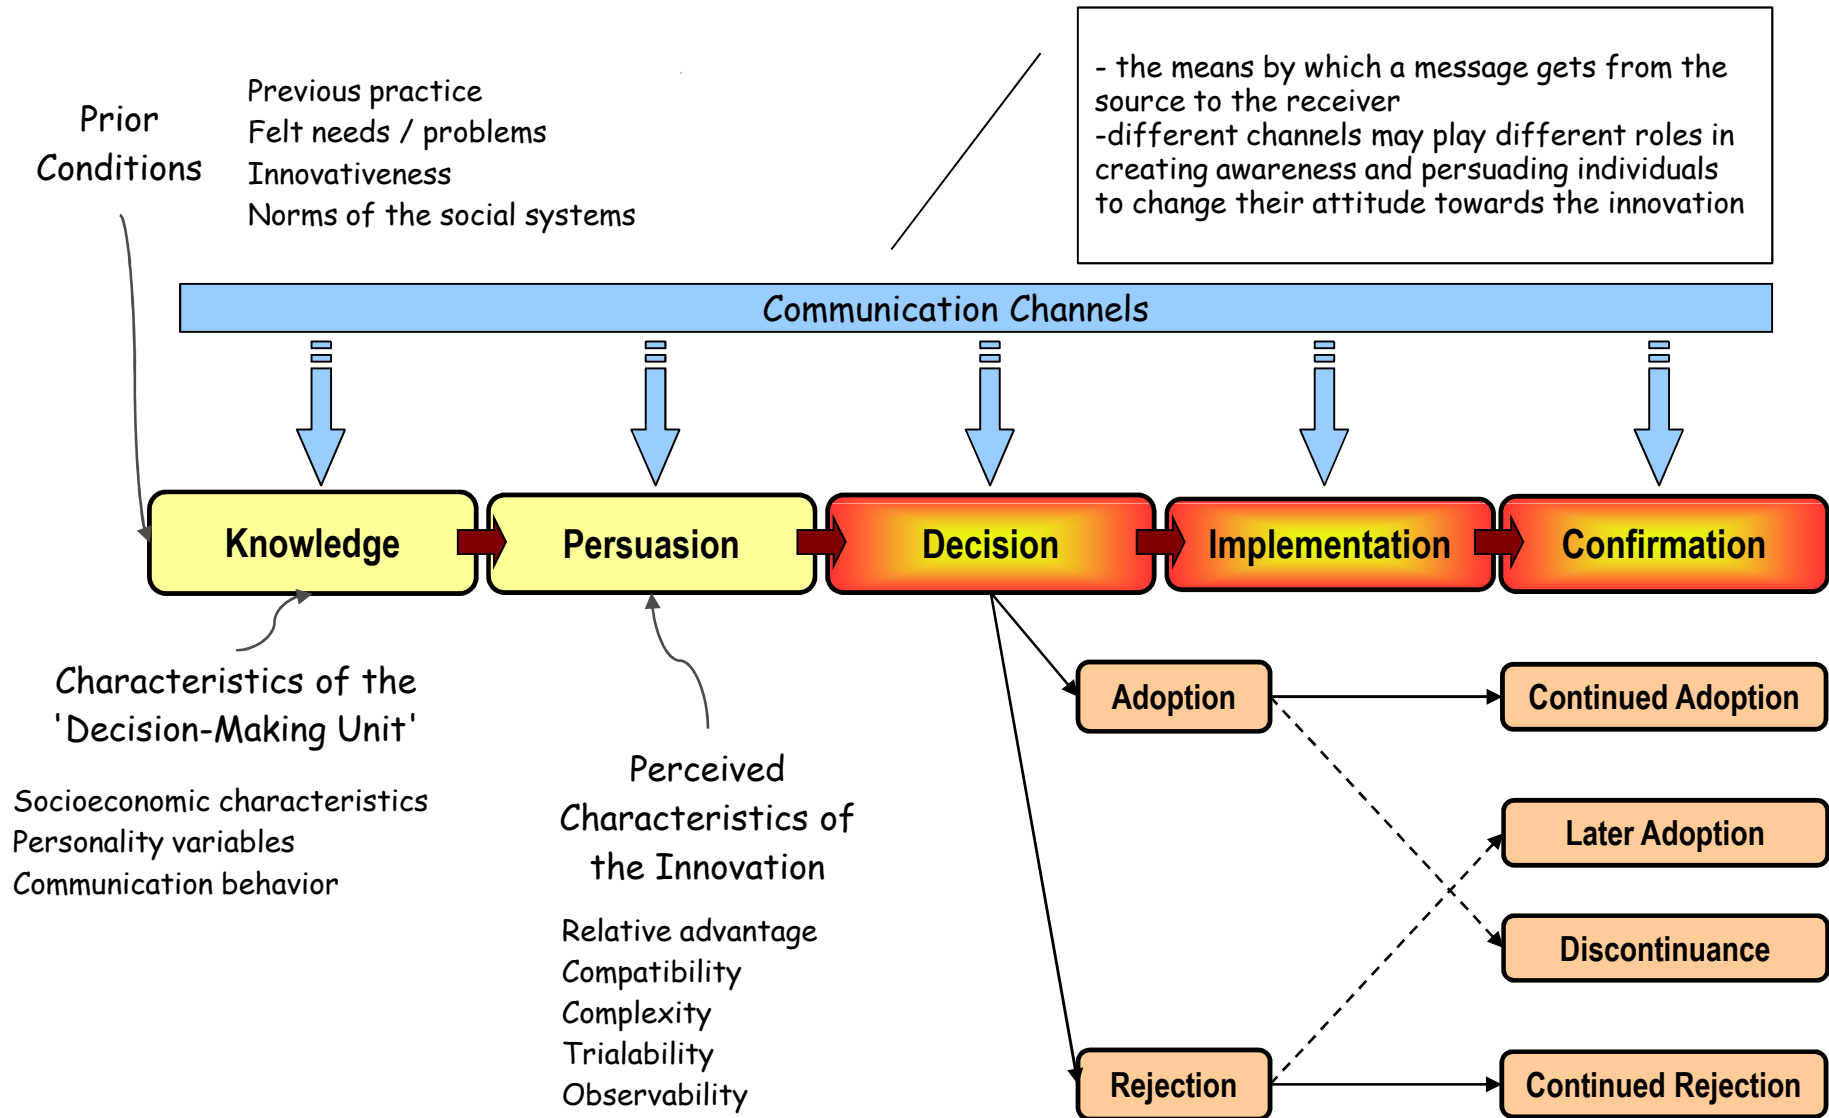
Prior Conditions

Previous practice
Felt needs / problems
Innovativeness
Norms of the social systems

- the means by which a message gets from the source to the receiver
-different channels may play different roles in creating awareness and persuading individuals to change their attitude towards the innovation

Communication Channels

Knowledge

Persuasion

Decision

Implementation

Confirmation

Characteristics of the 'Decision-Making Unit'

Socioeconomic characteristics
Personality variables
Communication behavior

Perceived Characteristics of the Innovation

Relative advantage
Compatibility
Complexity
Trialability
Observability

Adoption

Continued Adoption

Later Adoption

Discontinuance

Rejection

Continued Rejection